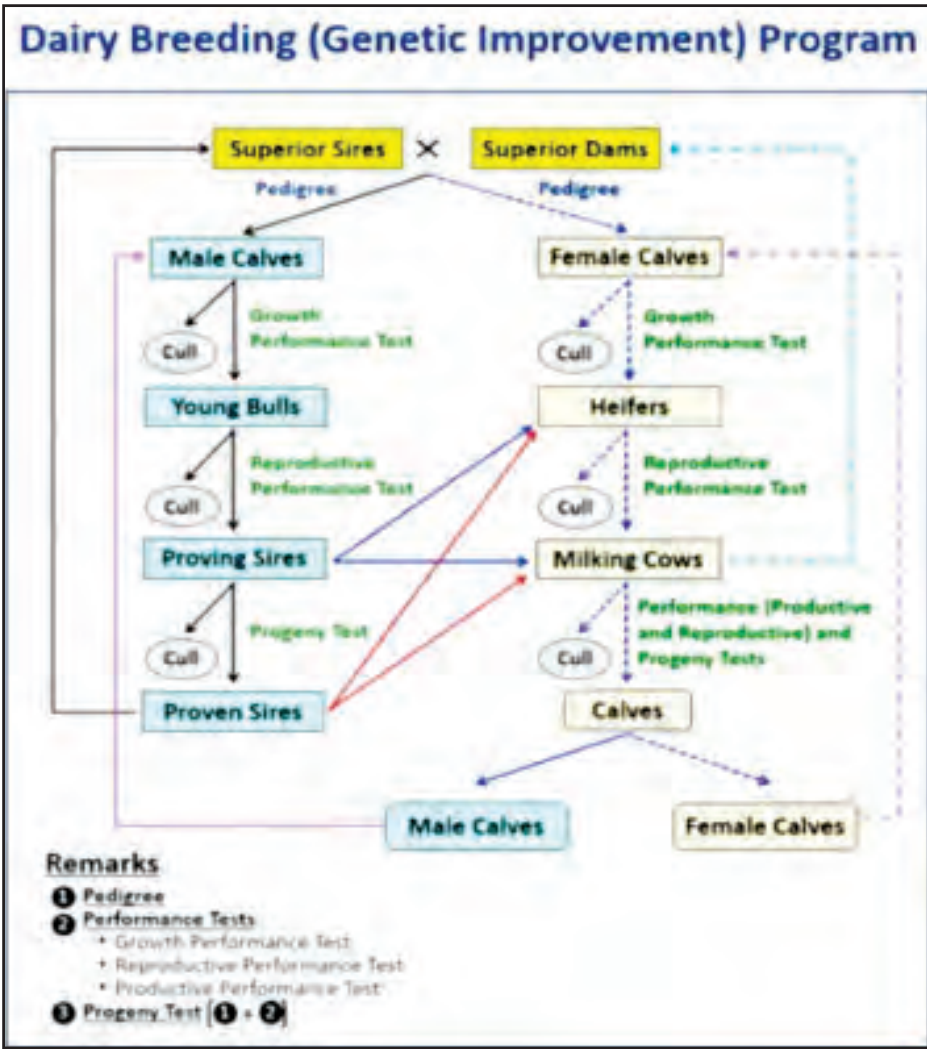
Dairy Breeding (Genetic Improvement) Program

Superior Sires × Superior Dams

Pedigree

Pedigree

Male Calves

Female Calves

Cull

Growth Performance Test

Cull

Growth Performance Test

Young Bulls

Heifers

Cull

Reproductive Performance Test

Cull

Reproductive Performance Test

Proving Sires

Milking Cows

Cull

Progeny Test

Cull

Performance (Productive and Reproductive) and Progeny Tests

Proven Sires

Calves

Male Calves

Female Calves

Remarks

❶ Pedigree

❷ Performance Tests

• Growth Performance Test

• Reproductive Performance Test

• Productive Performance Test

❸ Progeny Test [❶ + ❷]